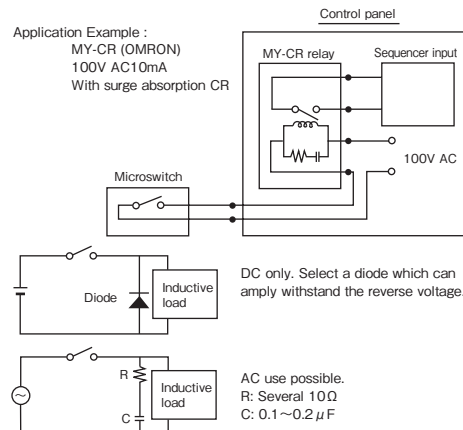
Application Example :
MY-CR (OMRON)
100V AC10mA
With surge absorption CR

Control panel

MY-CR relay

Sequencer input

100V AC

Microswitch

Diode

Inductive load

DC only. Select a diode which can amply withstand the reverse voltage.

R

C

Inductive load

AC use possible.
R: Several 10Ω
C: 0.1～0.2 μF